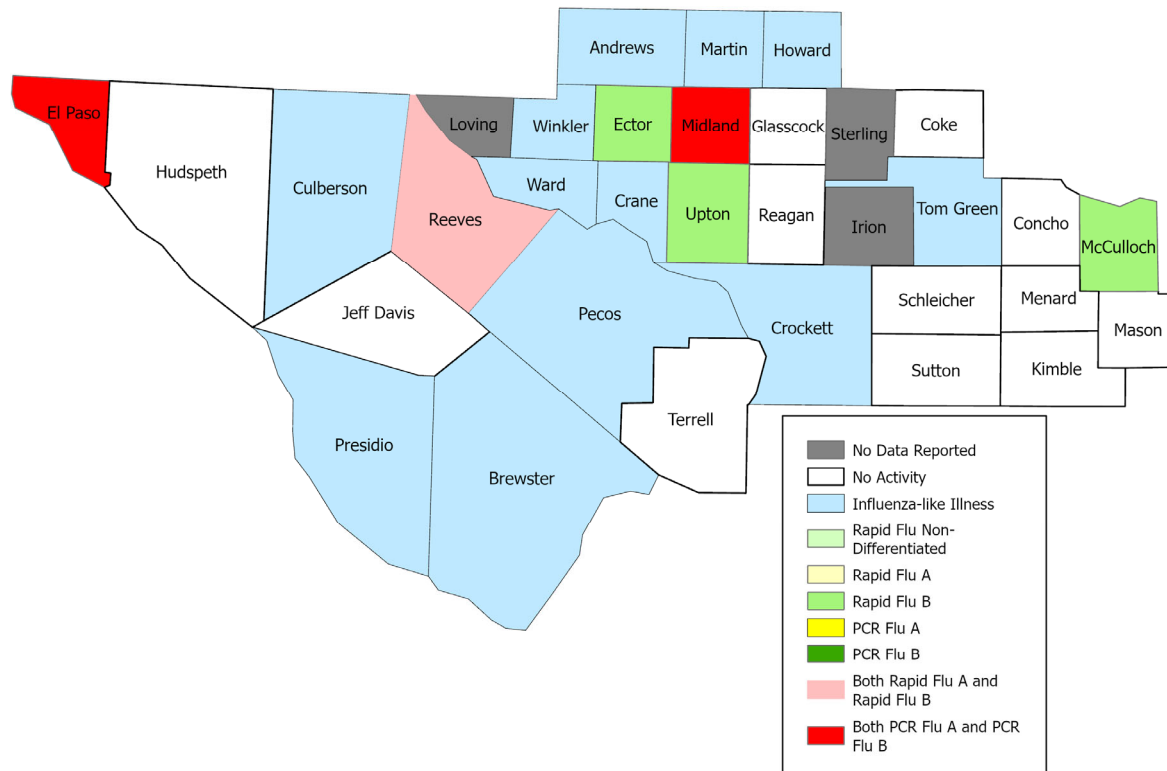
Andrews
Martin
Howard
El Paso
Hudspeth
Culberson
Loving
Winkler
Ector
Midland
Glasscock
Sterling
Coke
Ward
Reeves
Crane
Upton
Reagan
Irion
Tom Green
Concho
McCulloch
Jeff Davis
Pecos
Crockett
Schleicher
Menard
Mason
Sutton
Kimble
Terrell
Presidio
Brewster

No Data Reported
No Activity
Influenza-like Illness
Rapid Flu Non-Differentiated
Rapid Flu A
Rapid Flu B
PCR Flu A
PCR Flu B
Both Rapid Flu A and Rapid Flu B
Both PCR Flu A and PCR Flu B